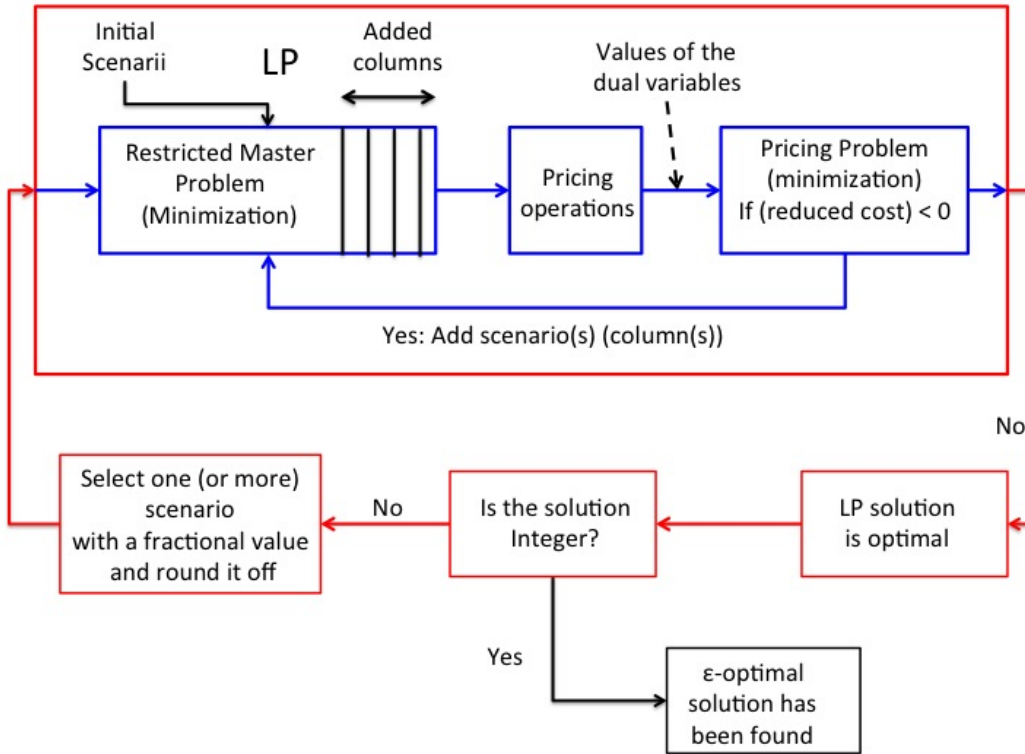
Initial Scenarii

LP

Added columns

Values of the dual variables

Restricted Master Problem (Minimization)

Pricing operations

Pricing Problem (minimization) If (reduced cost) < 0

Yes: Add scenario(s) (column(s))

No

Select one (or more) scenario with a fractional value and round it off

No

Is the solution Integer?

LP solution is optimal

Yes

ε-optimal solution has been found